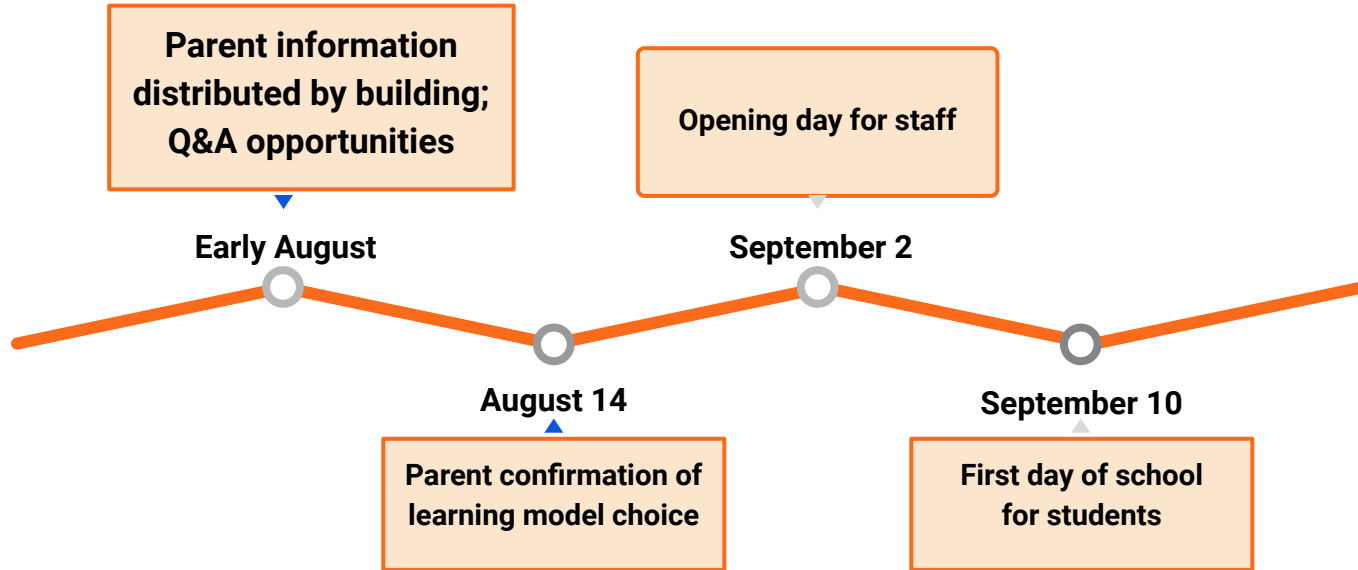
Parent information distributed by building; Q&A opportunities

Early August

August 14

Parent confirmation of learning model choice

Opening day for staff

September 2

September 10

First day of school for students